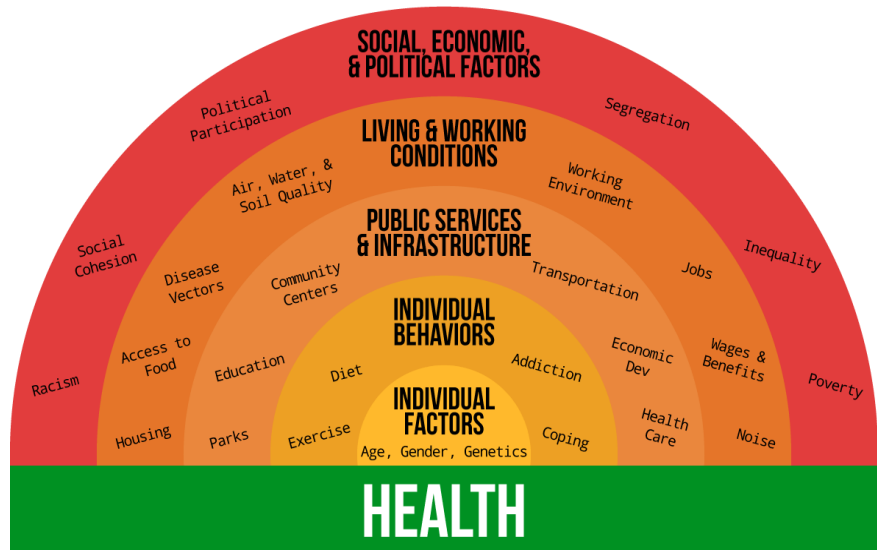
SOCIAL, ECONOMIC, & POLITICAL FACTORS

Political Participation

Segregation

Social Cohesion

Inequality

Racism

Poverty

LIVING & WORKING CONDITIONS

Air, Water, & Soil Quality

Working Environment

Disease Vectors

Jobs

Access to Food

Wages & Benefits

Housing

Noise

PUBLIC SERVICES & INFRASTRUCTURE

Community Centers

Transportation

Education

Economic Dev

Parks

Health Care

INDIVIDUAL BEHAVIORS

Diet

Addiction

Exercise

Coping

INDIVIDUAL FACTORS

Age, Gender, Genetics

HEALTH